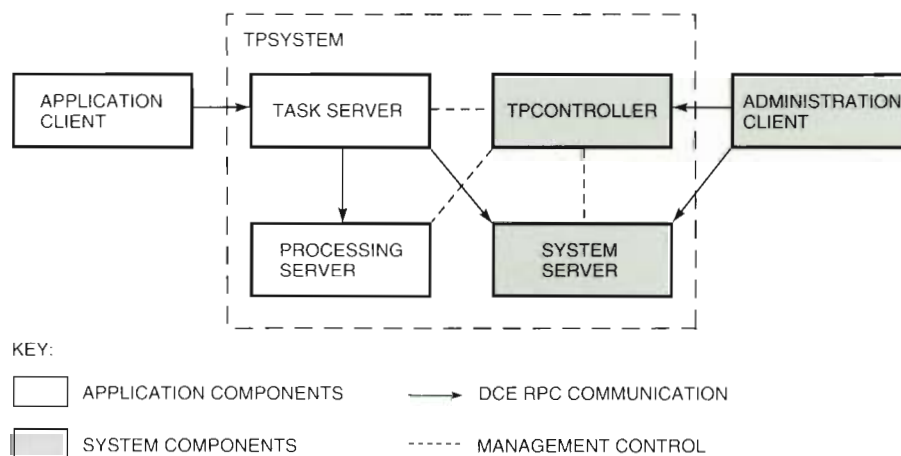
TPSYSTEM

APPLICATION CLIENT

TASK SERVER

TPCONTROLLER

ADMINISTRATION CLIENT

PROCESSING SERVER

SYSTEM SERVER

KEY:

APPLICATION COMPONENTS

DCE RPC COMMUNICATION

SYSTEM COMPONENTS

MANAGEMENT CONTROL